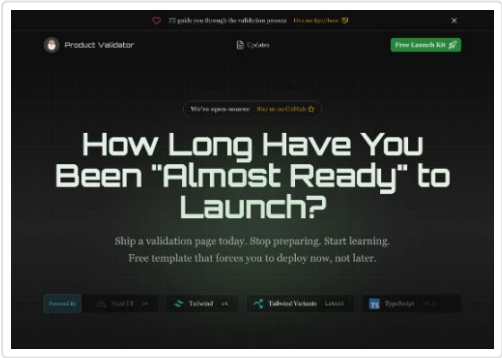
I'll guide you through the validation process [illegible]

×

Product Validator

Updates

Free Launch Kit

We're open source: Star us on GitHub

How Long Have You Been "Almost Ready" to Launch?

Ship a validation page today. Stop preparing. Start learning. Free template that forces you to deploy now, not later.

Powered By

Nuxt UI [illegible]

Tailwind v4

Tailwind Variants Latest

TS TypeScript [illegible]